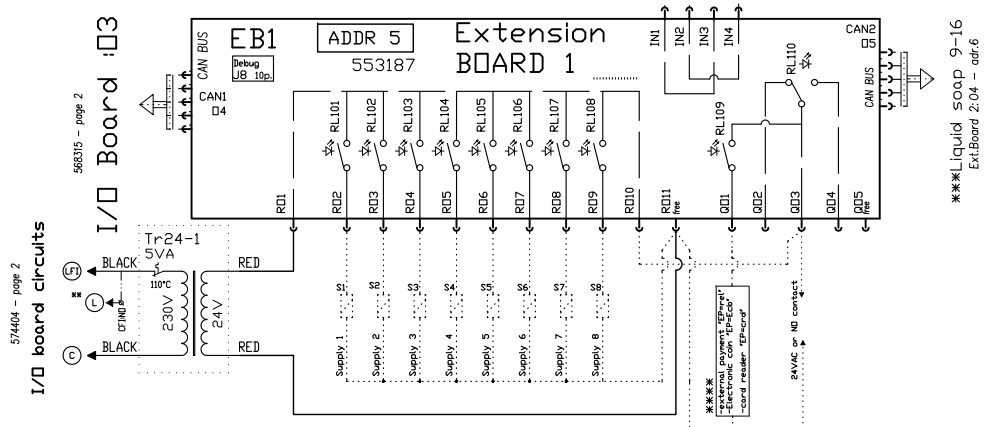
I/O Board :03

568315 - page 2

CAN BUS
CAN1
04

EB1

Debug
J8 10p.

ADDR 5

553187

Extension
BOARD 1

IN1 IN2 IN3 IN4

CAN2
05

CAN BUS

RL101 RL102 RL103 RL104 RL105 RL106 RL107 RL108 RL109 RL110

RO1 RO2 RO3 RO4 RO5 RO6 RO7 RO8 RO9 RO10 RO11 free QO1 QO2 QO3 QO4 QO5 free

***Liquid soap 9-16
Ext.Board 2:04 - adr.6

574404 - page 2
I/O board circuits

Tr24-1
5VA
110°C
230V
24V

LFI
BLACK
**
L
CFIND
C
BLACK
RED
RED

S1 S2 S3 S4 S5 S6 S7 S8

Supply 1 Supply 2 Supply 3 Supply 4 Supply 5 Supply 6 Supply 7 Supply 8

****
-external payment "EP=rel"
-Electronic can "EP=Eco"
-card reader "EP=crd"

24VAC or NO contact